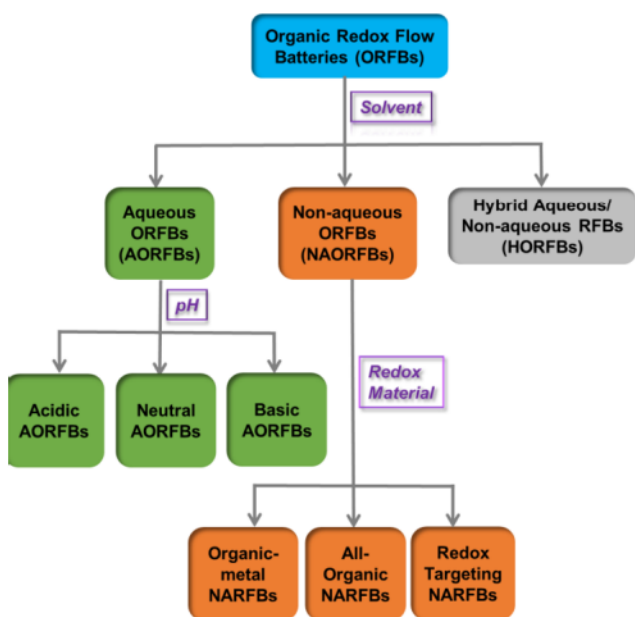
Organic Redox Flow Batteries (ORFBs)

Solvent

Aqueous ORFBs (AORFBs)

Non-aqueous ORFBs (NAORFBs)

Hybrid Aqueous/ Non-aqueous RFBs (HORFBs)

pH

Acidic AORFBs

Neutral AORFBs

Basic AORFBs

Redox Material

Organic-metal NARFBs

All-Organic NARFBs

Redox Targeting NARFBs